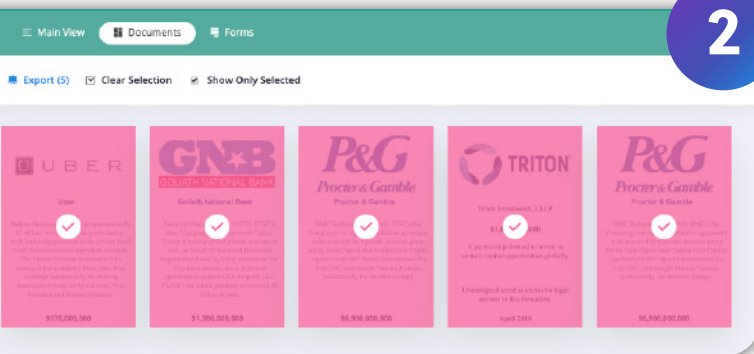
2

Main View
Documents
Forms

Export (5)
Clear Selection
Show Only Selected

UBER
Uber
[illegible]
$375,000,000

GNB
GOLIATH NATIONAL BANK
Goliath National Bank
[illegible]
$1,500,000,000

P&G
Procter & Gamble
Procter & Gamble
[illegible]
$6,900,000,000

TRITON
Triton Investments, LLLP
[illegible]
A partnership formed to invest in venture capital opportunities globally.
Undersigned acted as exclusive legal advisor in this formation.
April 2018

P&G
Procter & Gamble
Procter & Gamble
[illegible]
$6,500,000,000